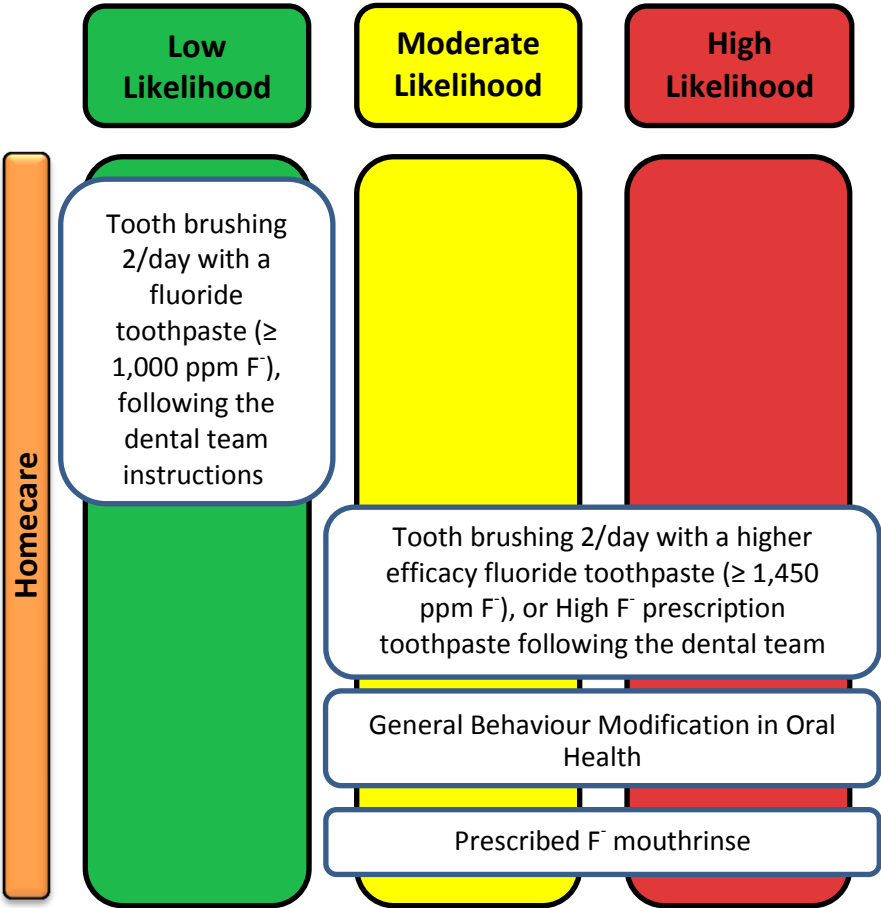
Low Likelihood

Moderate Likelihood

High Likelihood

Homecare

Tooth brushing 2/day with a fluoride toothpaste (≥ 1,000 ppm $F^-$), following the dental team instructions

Tooth brushing 2/day with a higher efficacy fluoride toothpaste (≥ 1,450 ppm $F^-$), or High $F^-$ prescription toothpaste following the dental team

General Behaviour Modification in Oral Health

Prescribed $F^-$ mouthrinse